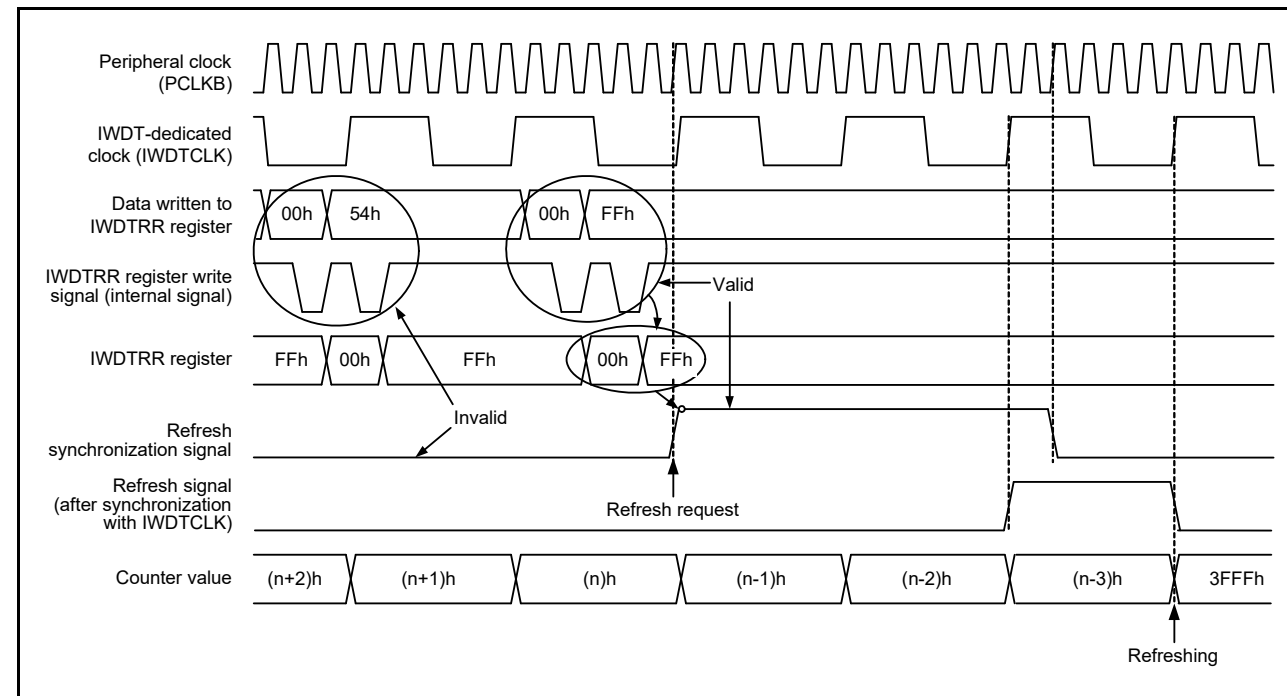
Peripheral clock (PCLKB)

IWDT-dedicated clock (IWDTCLK)

Data written to IWDTRR register

00h 54h 00h FFh

IWDTRR register write signal (internal signal)

Valid

IWDTRR register

FFh 00h FFh 00h FFh

Invalid

Refresh synchronization signal

Refresh signal (after synchronization with IWDTCLK)

Refresh request

Counter value

(n+2)h (n+1)h (n)h (n-1)h (n-2)h (n-3)h 3FFFh

Refreshing